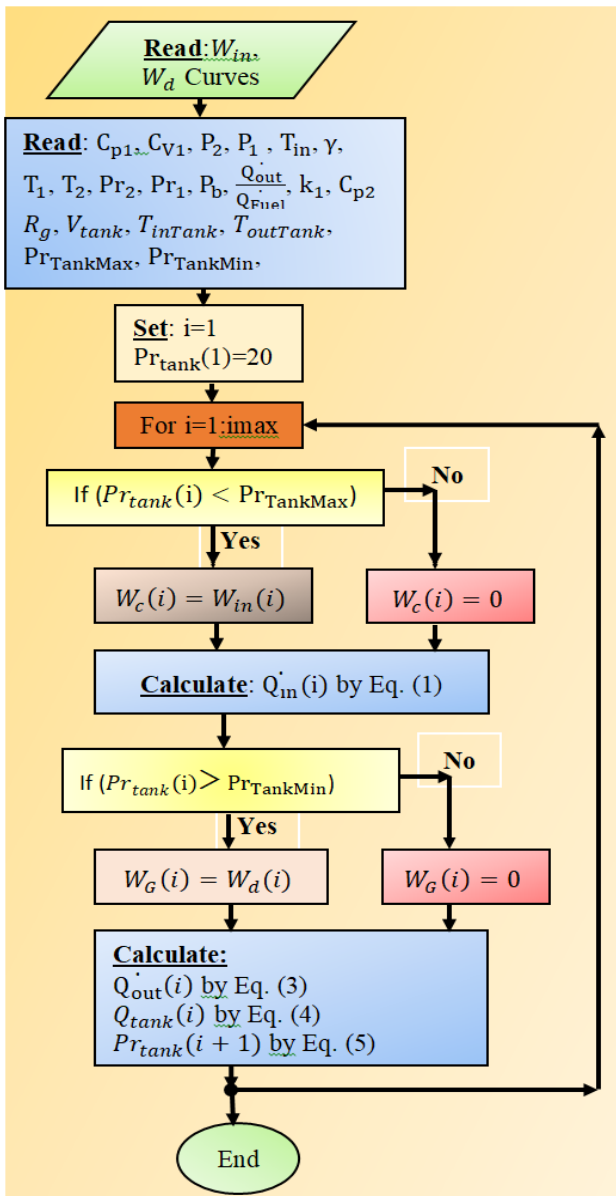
**Read**: $W_{in}$, $W_d$ Curves

**Read**: $C_{p1}$, $C_{V1}$, $P_2$, $P_1$, $T_{in}$, $\gamma$, $T_1$, $T_2$, $Pr_2$, $Pr_1$, $P_b$, $\frac{\dot{Q}_{out}}{\dot{Q}_{Fuel}}$, $k_1$, $C_{p2}$, $R_g$, $V_{tank}$, $T_{inTank}$, $T_{outTank}$, $Pr_{TankMax}$, $Pr_{TankMin}$,

**Set**: i=1
$Pr_{tank}(1)$=20

For i=1:imax

If ($Pr_{tank}$(i) < $Pr_{TankMax}$)

No

Yes

$W_c(i) = W_{in}(i)$

$W_c(i) = 0$

**Calculate**: $\dot{Q}_{in}$(i) by Eq. (1)

If ($Pr_{tank}$(i)> $Pr_{TankMin}$)

No

Yes

$W_G(i) = W_d(i)$

$W_G(i) = 0$

**Calculate:**
$\dot{Q}_{out}(i)$ by Eq. (3)
$Q_{tank}(i)$ by Eq. (4)
$Pr_{tank}(i+1)$ by Eq. (5)

End